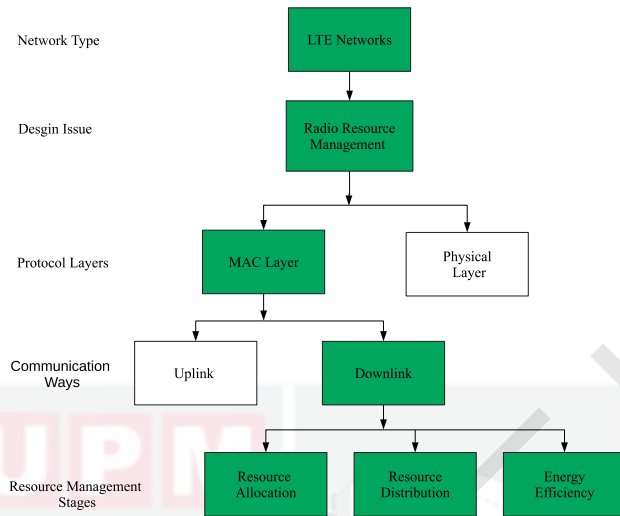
Network Type

LTE Networks

Desgin Issue

Radio Resource Management

Protocol Layers

MAC Layer

Physical Layer

Communication Ways

Uplink

Downlink

Resource Management Stages

Resource Allocation

Resource Distribution

Energy Efficiency

UPM